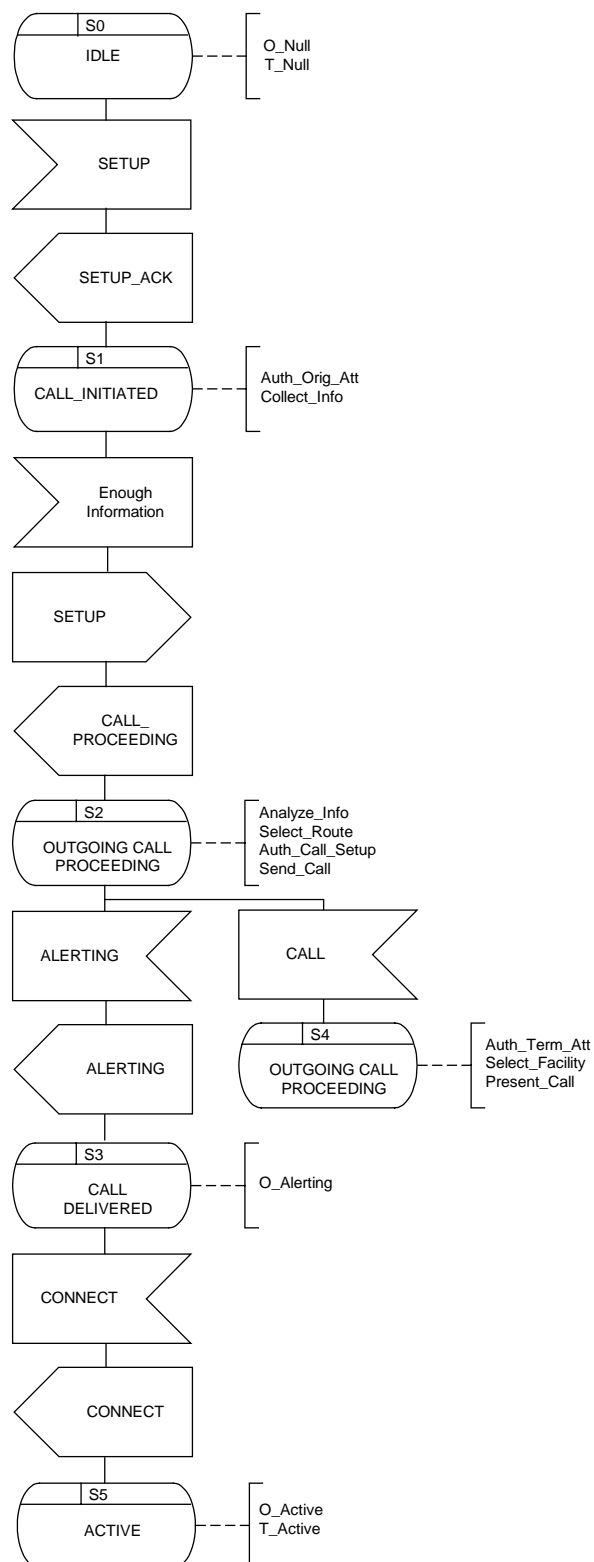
S0
IDLE

O_Null
T_Null

SETUP

SETUP_ACK

S1
CALL_INITIATED

Auth_Orig_Att
Collect_Info

Enough Information

SETUP

CALL_ PROCEEDING

S2
OUTGOING CALL PROCEEDING

Analyze_Info
Select_Route
Auth_Call_Setup
Send_Call

ALERTING

CALL

S4
OUTGOING CALL PROCEEDING

Auth_Term_Att
Select_Facility
Present_Call

ALERTING

S3
CALL DELIVERED

O_Alerting

CONNECT

CONNECT

S5
ACTIVE

O_Active
T_Active